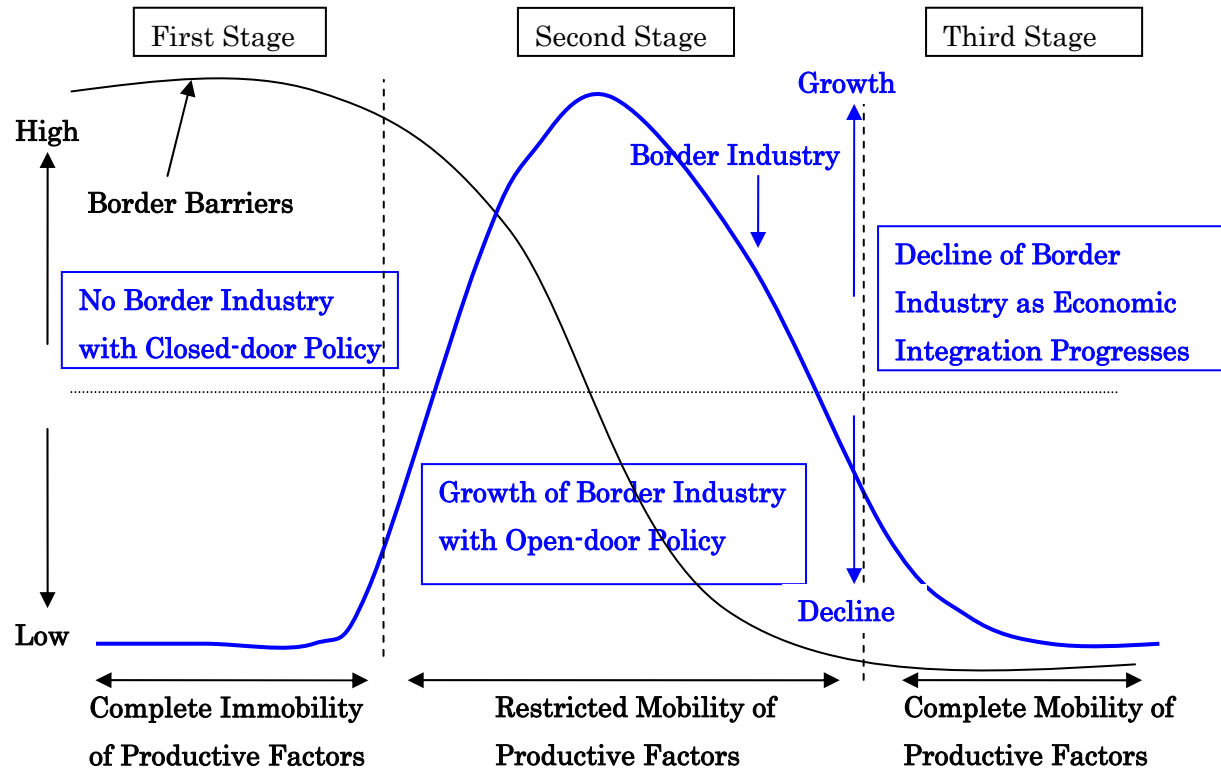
First Stage

Second Stage

Third Stage

High

Border Barriers

Growth

Border Industry

No Border Industry with Closed-door Policy

Decline of Border Industry as Economic Integration Progresses

Growth of Border Industry with Open-door Policy

Decline

Low

Complete Immobility of Productive Factors

Restricted Mobility of Productive Factors

Complete Mobility of Productive Factors